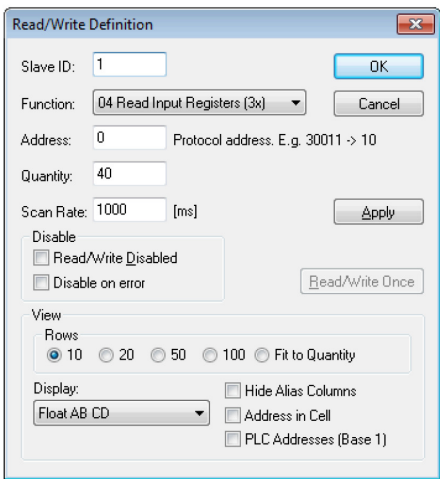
Read/Write Definition

Slave ID: 1

OK

Function: 04 Read Input Registers (3x)

Cancel

Address: 0 Protocol address. E.g. 30011 -> 10

Quantity: 40

Scan Rate: 1000 [ms]

Apply

Disable

Read/Write Disabled

Disable on error

Read/Write Once

View

Rows

10 20 50 100 Fit to Quantity

Display:

Float AB CD

Hide Alias Columns

Address in Cell

PLC Addresses (Base 1)